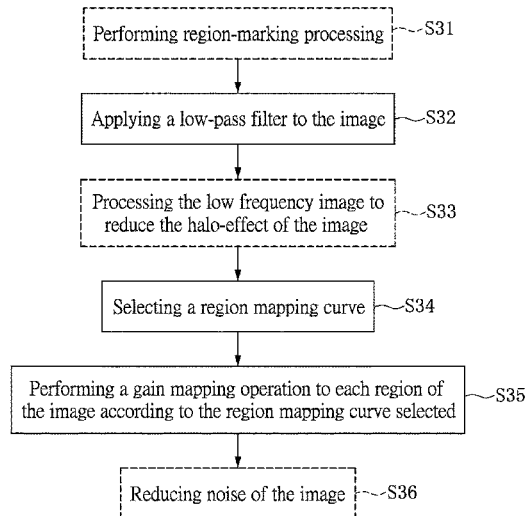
Performing region-marking processing S31

Applying a low-pass filter to the image S32

Processing the low frequency image to reduce the halo-effect of the image S33

Selecting a region mapping curve S34

Performing a gain mapping operation to each region of the image according to the region mapping curve selected S35

Reducing noise of the image S36